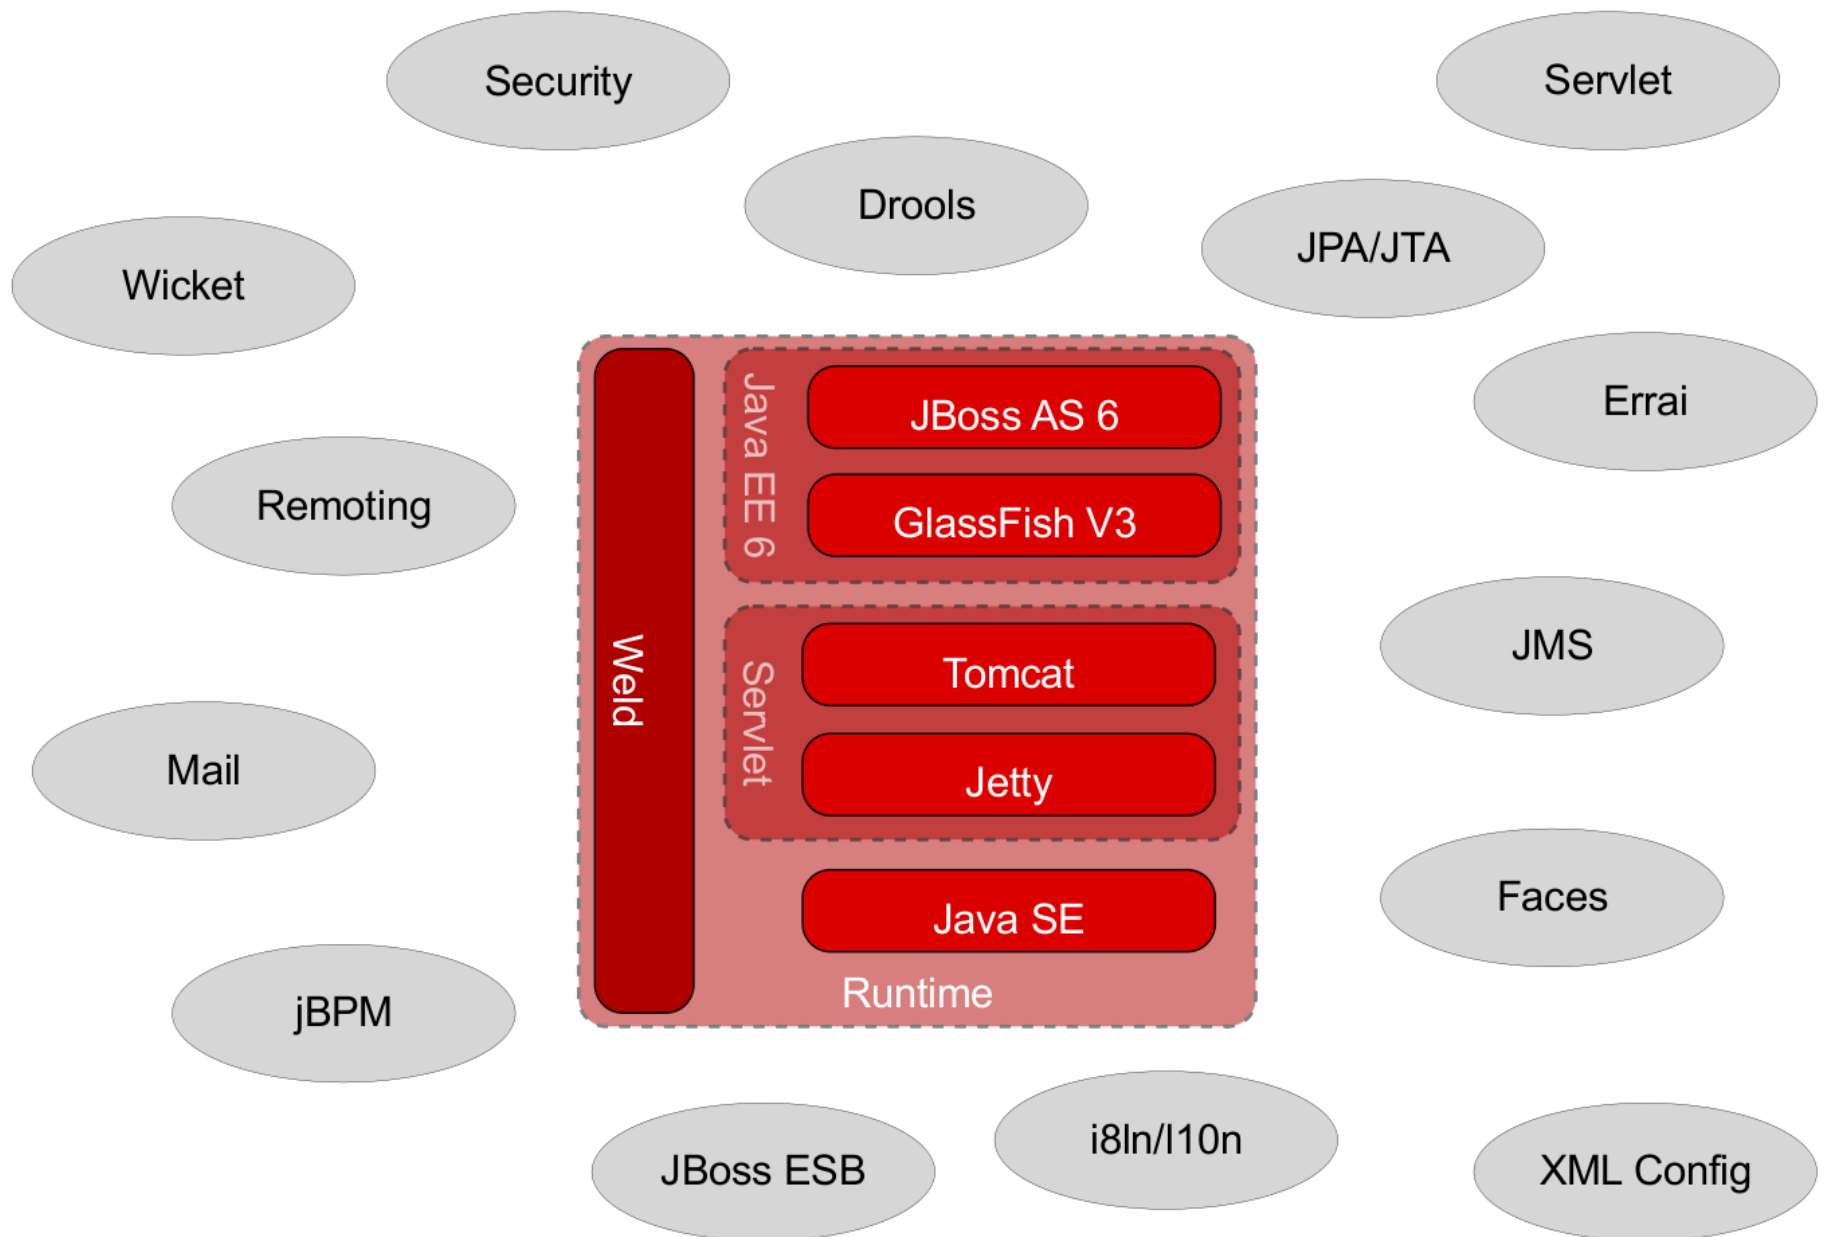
Security

Servlet

Drools

JPA/JTA

Wicket

Errai

Remoting

Weld

Java EE 6

JBoss AS 6

GlassFish V3

Servlet

Tomcat

Jetty

Java SE

Runtime

JMS

Mail

Faces

jBPM

JBoss ESB

i8ln/l10n

XML Config